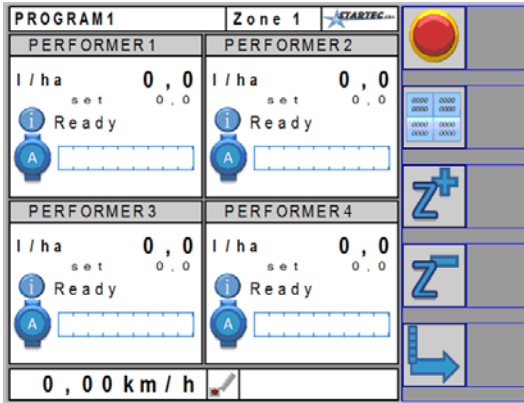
PROGRAM1 | Zone 1 | STARTEC

PERFORMER1
l / ha 0 , 0
set 0 , 0
i Ready
A

PERFORMER2
l / ha 0 , 0
set 0 , 0
i Ready
A

PERFORMER3
l / ha 0 , 0
set 0 , 0
i Ready
A

PERFORMER4
l / ha 0 , 0
set 0 , 0
i Ready
A

0 , 0 0 km / h

0000 0000 0000 0000 0000 0000 0000 0000

Z+

Z−